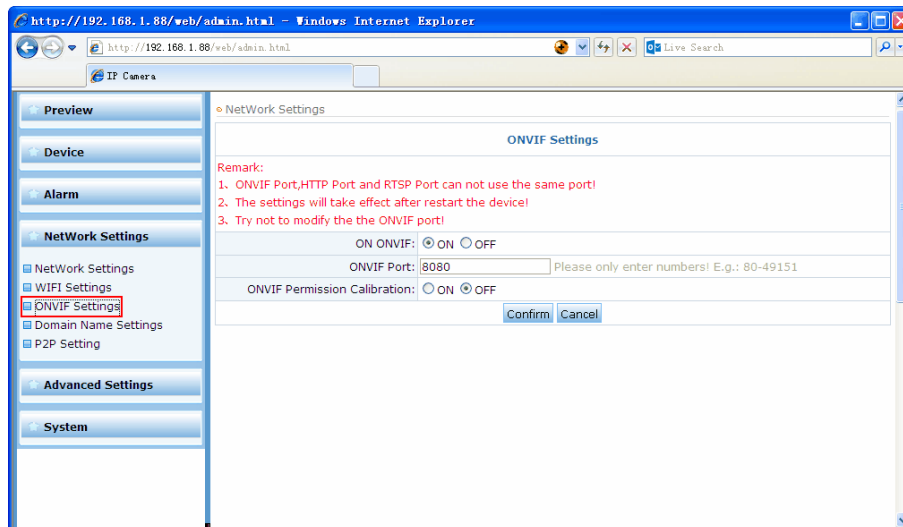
http://192.168.1.88/web/admin.html - Windows Internet Explorer

http://192.168.1.88/web/admin.html

Live Search

IP Camera

Preview

Device

Alarm

NetWork Settings

NetWork Settings
WIFI Settings
ONVIF Settings
Domain Name Settings
P2P Setting

Advanced Settings

System

NetWork Settings

ONVIF Settings

Remark:
1、ONVIF Port,HTTP Port and RTSP Port can not use the same port!
2、The settings will take effect after restart the device!
3、Try not to modify the the ONVIF port!

ON ONVIF: ON OFF

ONVIF Port: 8080 Please only enter numbers! E.g.: 80-49151

ONVIF Permission Calibration: ON OFF

Confirm Cancel